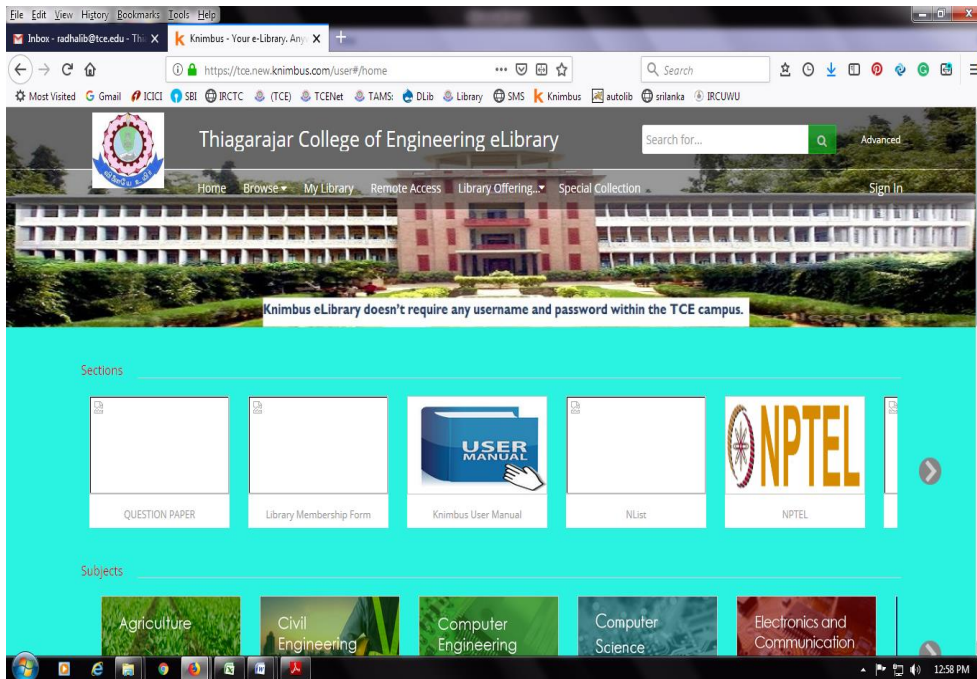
File Edit View History Bookmarks Tools Help

Inbox - radhalib@tce.edu - This
Knimbus - Your e-Library. Any

https://tce.new.knimbus.com/user#/home

Search

Most Visited Gmail ICICI SBI IRCTC (TCE) TCENet TAMS DLib Library SMS Knimbus autolib srilanka IRCUWU

Thiagarajar College of Engineering eLibrary

Search for...

Advanced

Home Browse My Library Remote Access Library Offering... Special Collection

Sign In

Knimbus eLibrary doesn't require any username and password within the TCE campus.

Sections

QUESTION PAPER

Library Membership Form

USER MANUAL

Knimbus User Manual

NList

NPTEL

NPTEL

Subjects

Agriculture

Civil Engineering

Computer Engineering

Computer Science

Electronics and Communication

12:58 PM